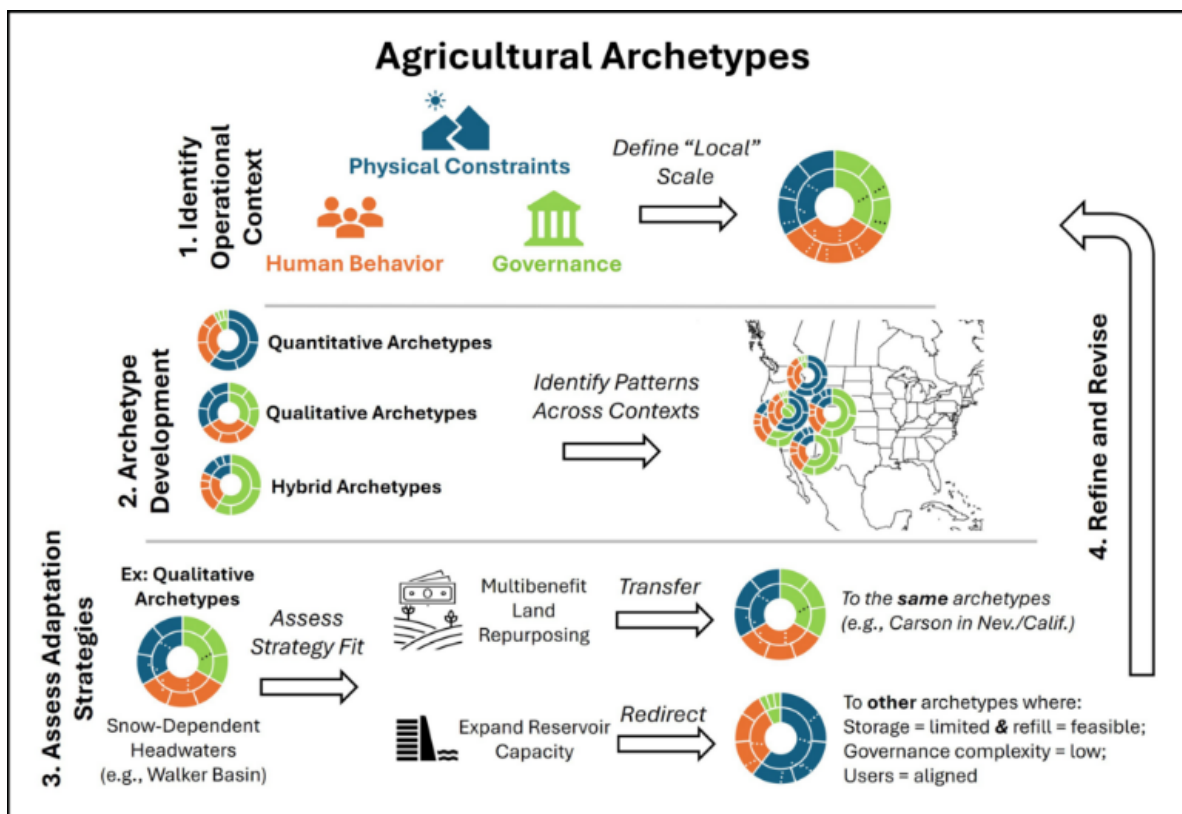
Agricultural Archetypes

1. Identify Operational Context

Physical Constraints

Human Behavior

Governance

Define "Local" Scale

2. Archetype Development

Quantitative Archetypes

Qualitative Archetypes

Hybrid Archetypes

Identify Patterns Across Contexts

3. Assess Adaptation Strategies

Ex: Qualitative Archetypes

Snow-Dependent Headwaters (e.g., Walker Basin)

Assess Strategy Fit

Multibenefit Land Repurposing

Transfer

To the **same** archetypes (e.g., Carson in Nev./Calif.)

Expand Reservoir Capacity

Redirect

To **other** archetypes where: Storage = limited & refill = feasible; Governance complexity = low; Users = aligned

4. Refine and Revise